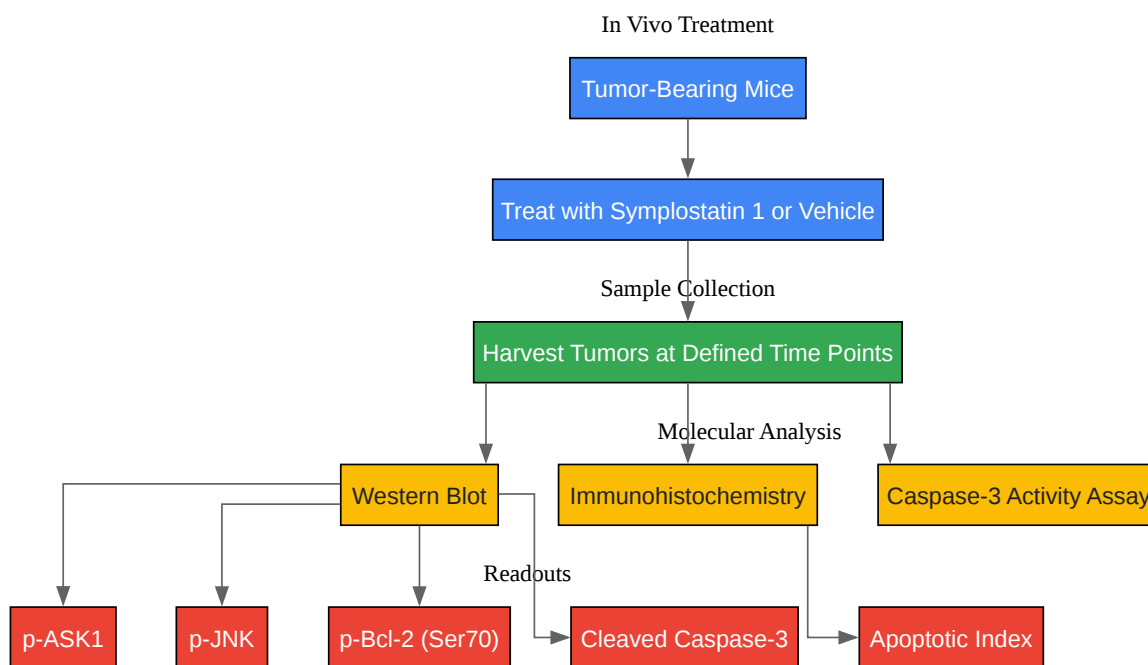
In Vivo Treatment

Tumor-Bearing Mice

Treat with Symplostatin 1 or Vehicle

Sample Collection

Harvest Tumors at Defined Time Points

Molecular Analysis

Western Blot

Immunohistochemistry

Caspase-3 Activity Assay

Readouts

p-ASK1

p-JNK

p-Bcl-2 (Ser70)

Cleaved Caspase-3

Apoptotic Index